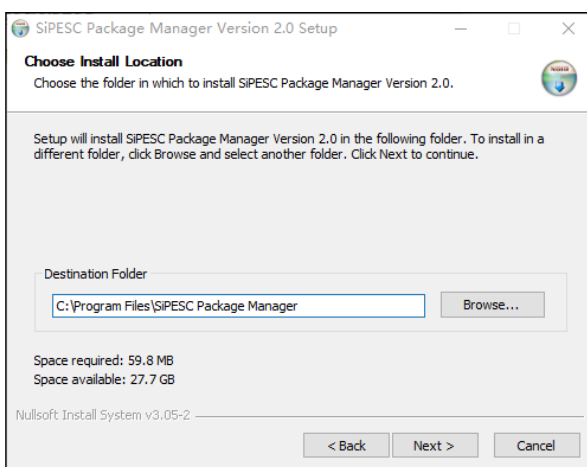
SiPESC Package Manager Version 2.0 Setup

Choose Install Location
Choose the folder in which to install SiPESC Package Manager Version 2.0.

Setup will install SiPESC Package Manager Version 2.0 in the following folder. To install in a different folder, click Browse and select another folder. Click Next to continue.

Destination Folder
C:\Program Files\SiPESC Package Manager
Browse...

Space required: 59.8 MB
Space available: 27.7 GB

Nullsoft Install System v3.05-2

< Back
Next >
Cancel